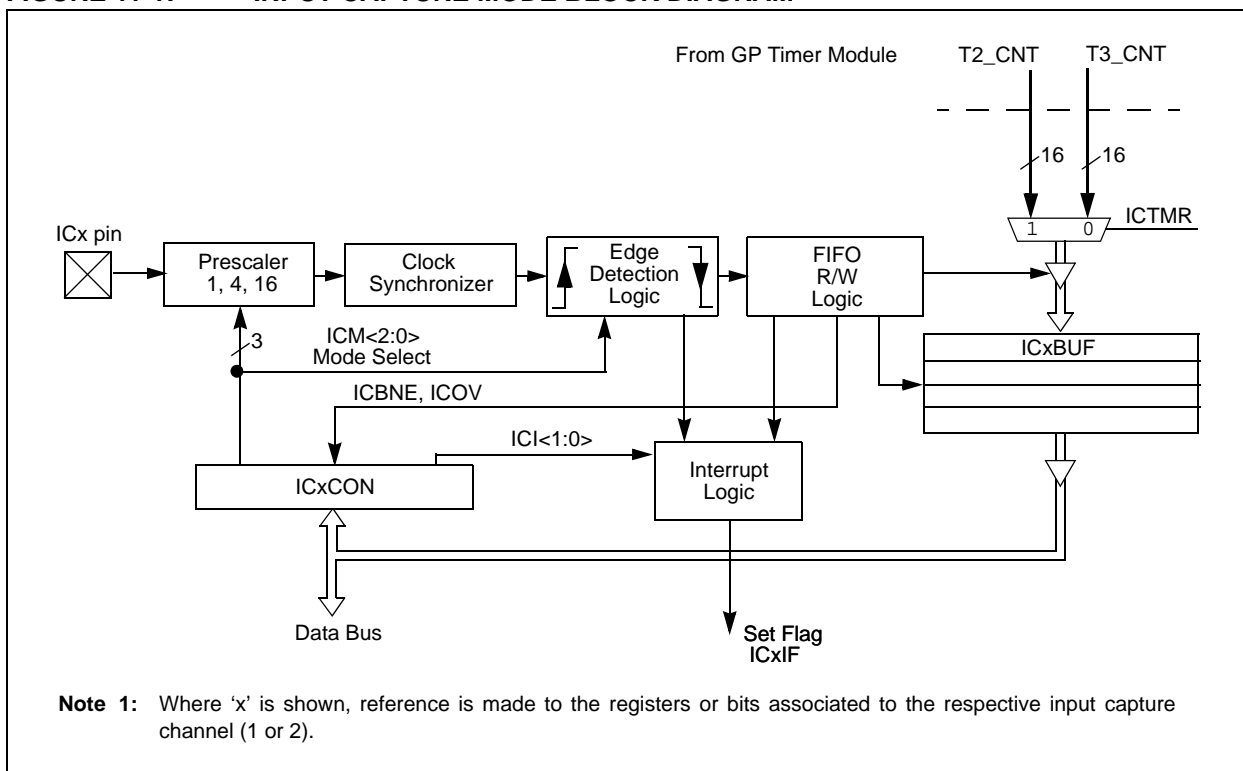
FIGURE 17-1: INPUT CAPTURE MODE BLOCK DIAGRAM

From GP Timer Module

T2_CNT

T3_CNT

16

16

1

0

ICTMR

ICx pin

Prescaler 1, 4, 16

Clock Synchronizer

Edge Detection Logic

FIFO R/W Logic

ICxBUF

3

ICM<2:0> Mode Select

ICBNE, ICOV

ICI<1:0>

ICxCON

Interrupt Logic

Data Bus

Set Flag ICxIF

Note 1: Where ‘x’ is shown, reference is made to the registers or bits associated to the respective input capture channel (1 or 2).